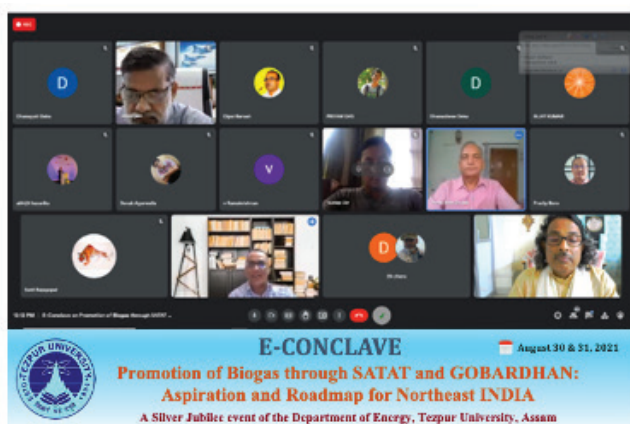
REC

D

Dhananjoti Saha

Dipan Barman

PROVAS DAS

D

Dhananjoy Saha

D

BIJAY KUMAR

abhijit barodha

Sonali Agarwalla

V

v Ramakrishnan

Sushanta Das

Preety Bora

Sunil Nayak

D

Pritam

12:12 PM | E-Conclave on Promotion of Biogas through SATAT ...

E-CONCLAVE

August 30 & 31, 2021

TEZPUR UNIVERSITY

Promotion of Biogas through SATAT and GOBARDHAN: Aspiration and Roadmap for Northeast INDIA

A Silver Jubilee event of the Department of Energy, Tezpur University, Assam